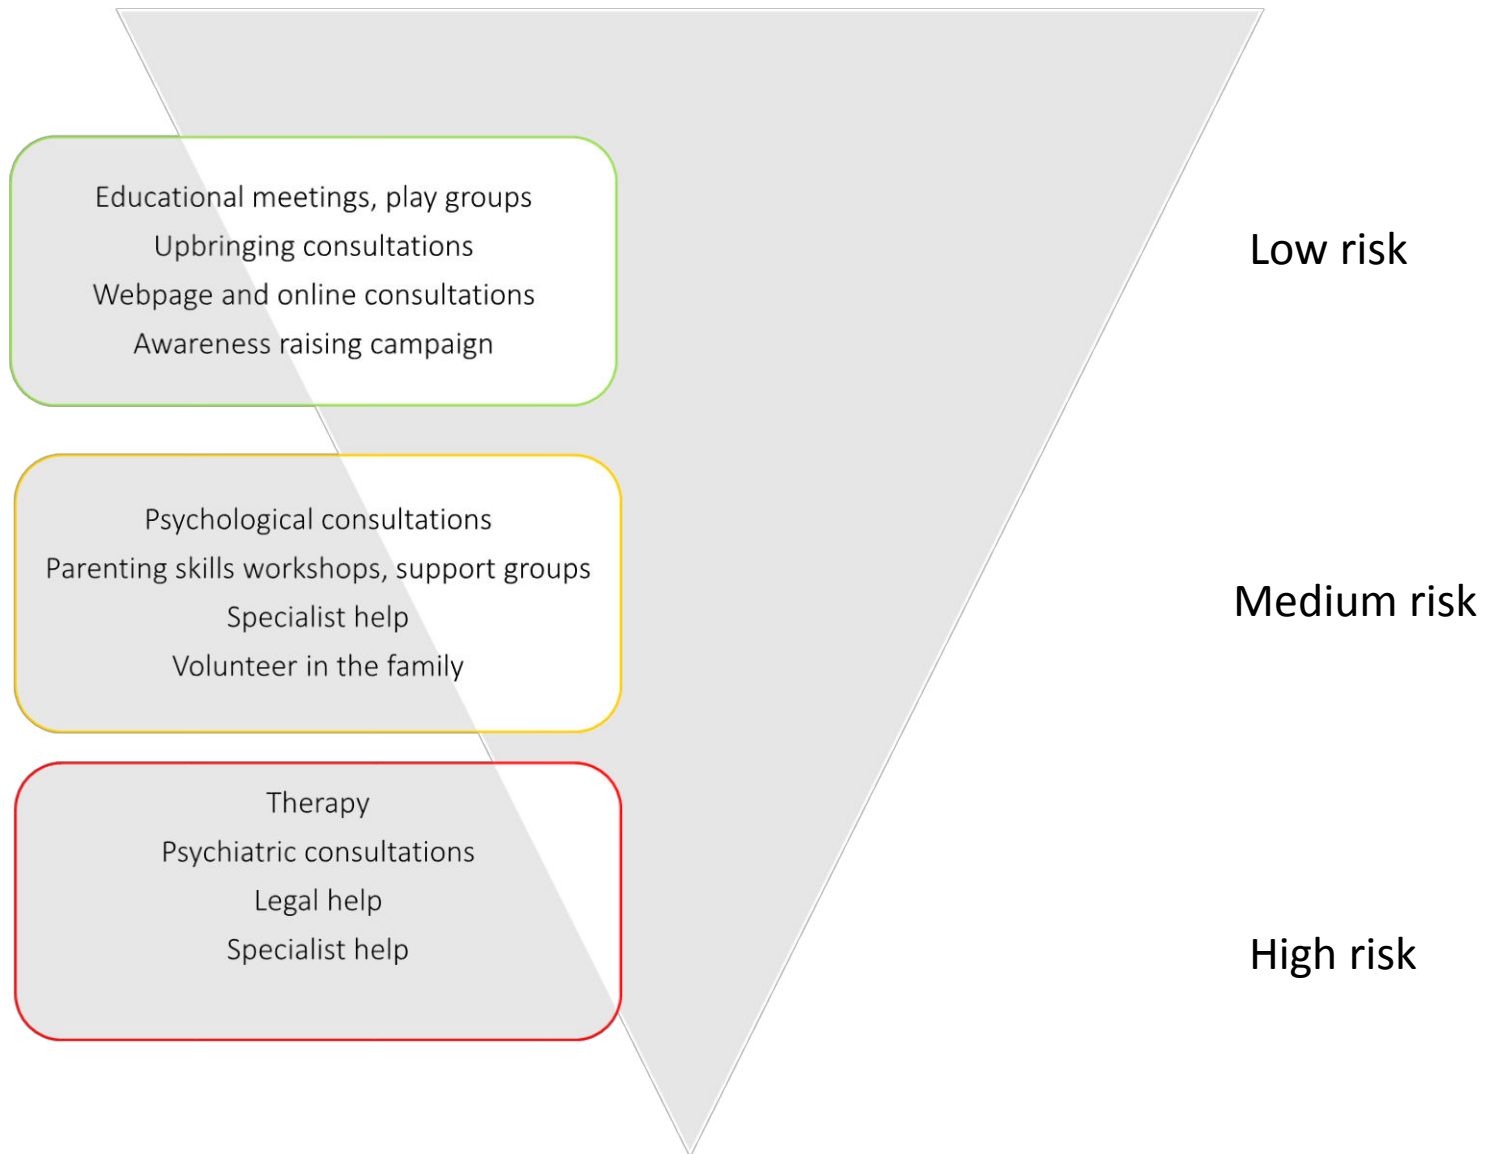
Educational meetings, play groups
Upbringing consultations
Webpage and online consultations
Awareness raising campaign

Low risk

Psychological consultations
Parenting skills workshops, support groups
Specialist help
Volunteer in the family

Medium risk

Therapy
Psychiatric consultations
Legal help
Specialist help

High risk